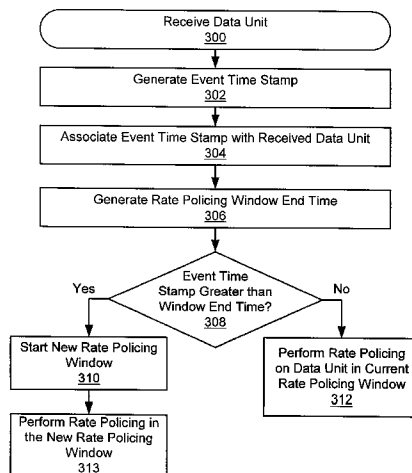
Receive Data Unit
300

Generate Event Time Stamp
302

Associate Event Time Stamp with Received Data Unit
304

Generate Rate Policing Window End Time
306

Event Time Stamp Greater than Window End Time?
308

Yes

No

Start New Rate Policing Window
310

Perform Rate Policing on Data Unit in Current Rate Policing Window
312

Perform Rate Policing in the New Rate Policing Window
313